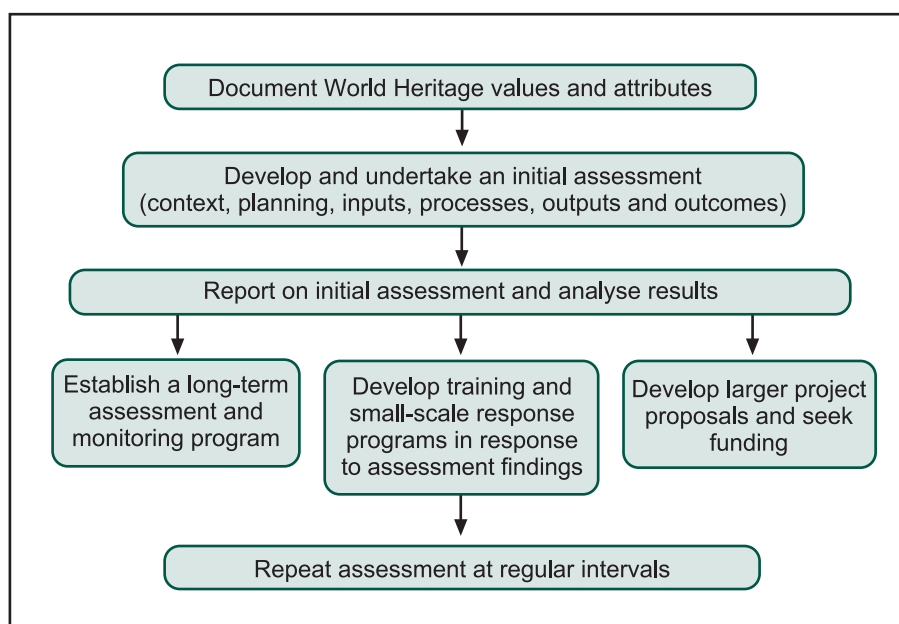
Document World Heritage values and attributes

Develop and undertake an initial assessment (context, planning, inputs, processes, outputs and outcomes)

Report on initial assessment and analyse results

Establish a long-term assessment and monitoring program

Develop training and small-scale response programs in response to assessment findings

Develop larger project proposals and seek funding

Repeat assessment at regular intervals